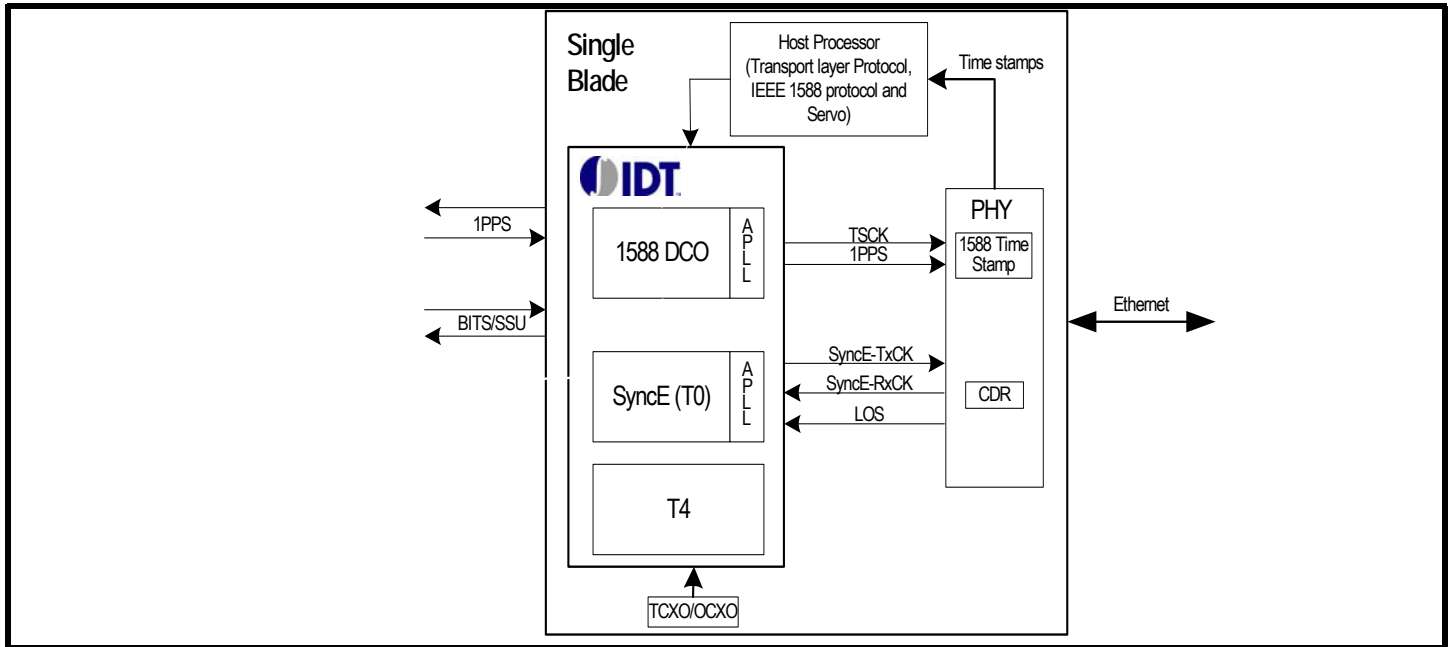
Single Blade

Host Processor (Transport layer Protocol, IEEE 1588 protocol and Servo)

Time stamps

IDT

1PPS

1588 DCO

A P L L

TSCK

1PPS

PHY

1588 Time Stamp

Ethernet

BITS/SSU

SyncE (T0)

A P L L

SyncE-TxCK

SyncE-RxCK

LOS

CDR

T4

TCXO/OCXO